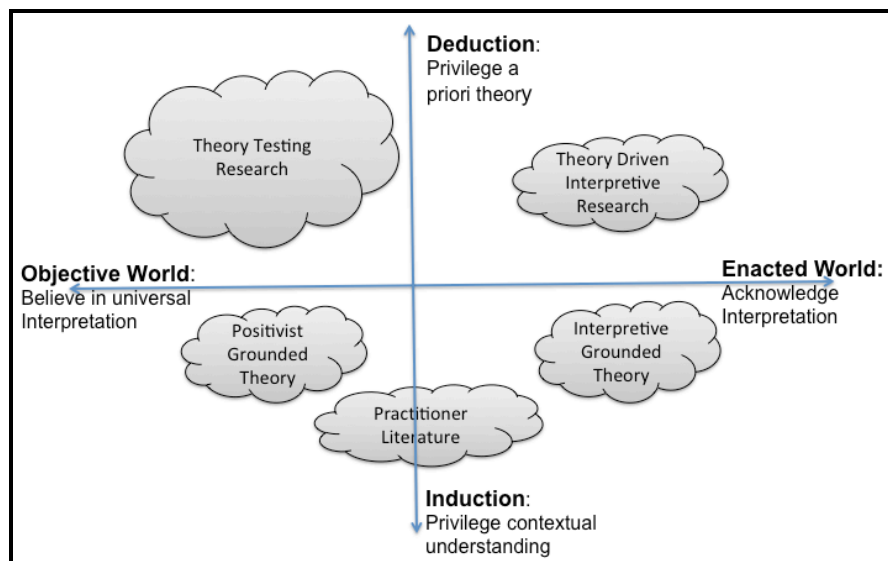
**Deduction**: Privilege a priori theory

Theory Testing Research

Theory Driven Interpretive Research

**Objective World**: Believe in universal Interpretation

**Enacted World:** Acknowledge Interpretation

Positivist Grounded Theory

Interpretive Grounded Theory

Practitioner Literature

**Induction**: Privilege contextual understanding